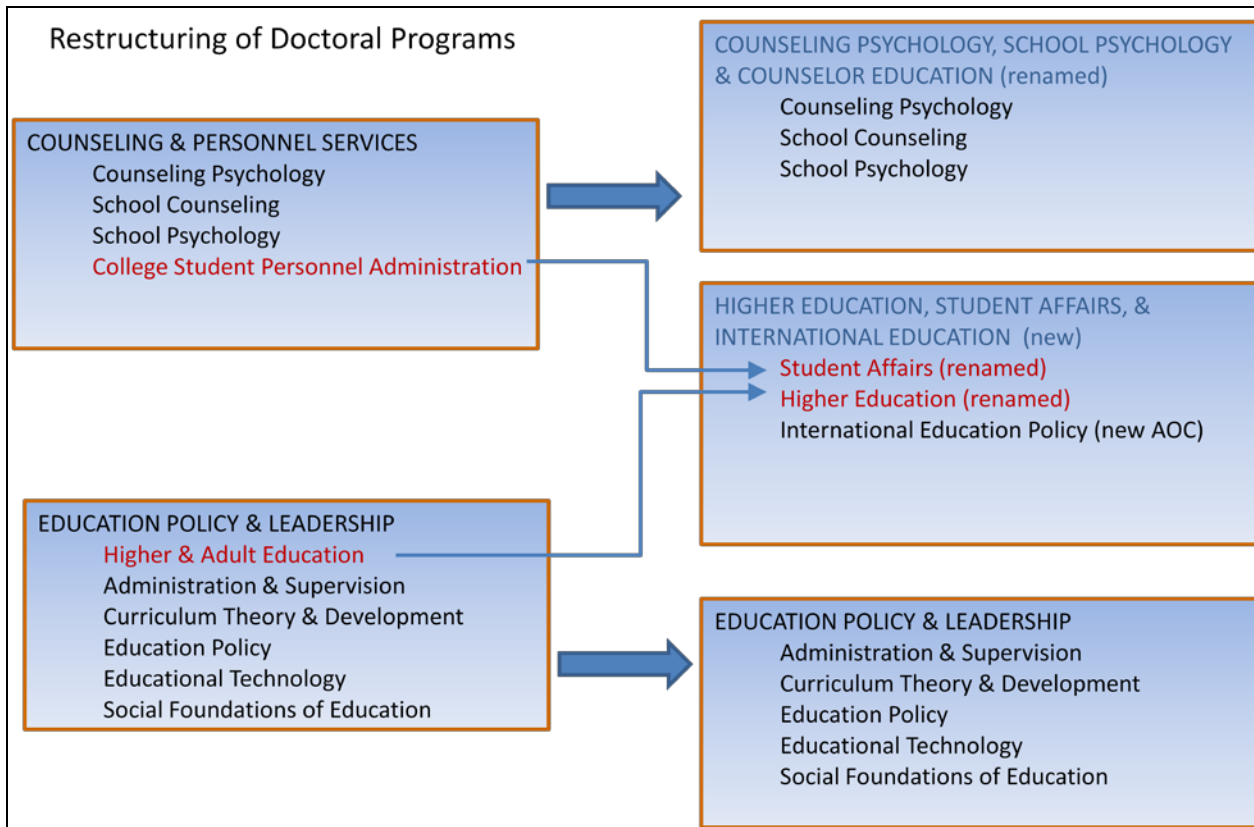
Restructuring of Doctoral Programs

COUNSELING & PERSONNEL SERVICES
Counseling Psychology
School Counseling
School Psychology
College Student Personnel Administration

COUNSELING PSYCHOLOGY, SCHOOL PSYCHOLOGY & COUNSELOR EDUCATION (renamed)
Counseling Psychology
School Counseling
School Psychology

HIGHER EDUCATION, STUDENT AFFAIRS, & INTERNATIONAL EDUCATION (new)
Student Affairs (renamed)
Higher Education (renamed)
International Education Policy (new AOC)

EDUCATION POLICY & LEADERSHIP
Higher & Adult Education
Administration & Supervision
Curriculum Theory & Development
Education Policy
Educational Technology
Social Foundations of Education

EDUCATION POLICY & LEADERSHIP
Administration & Supervision
Curriculum Theory & Development
Education Policy
Educational Technology
Social Foundations of Education